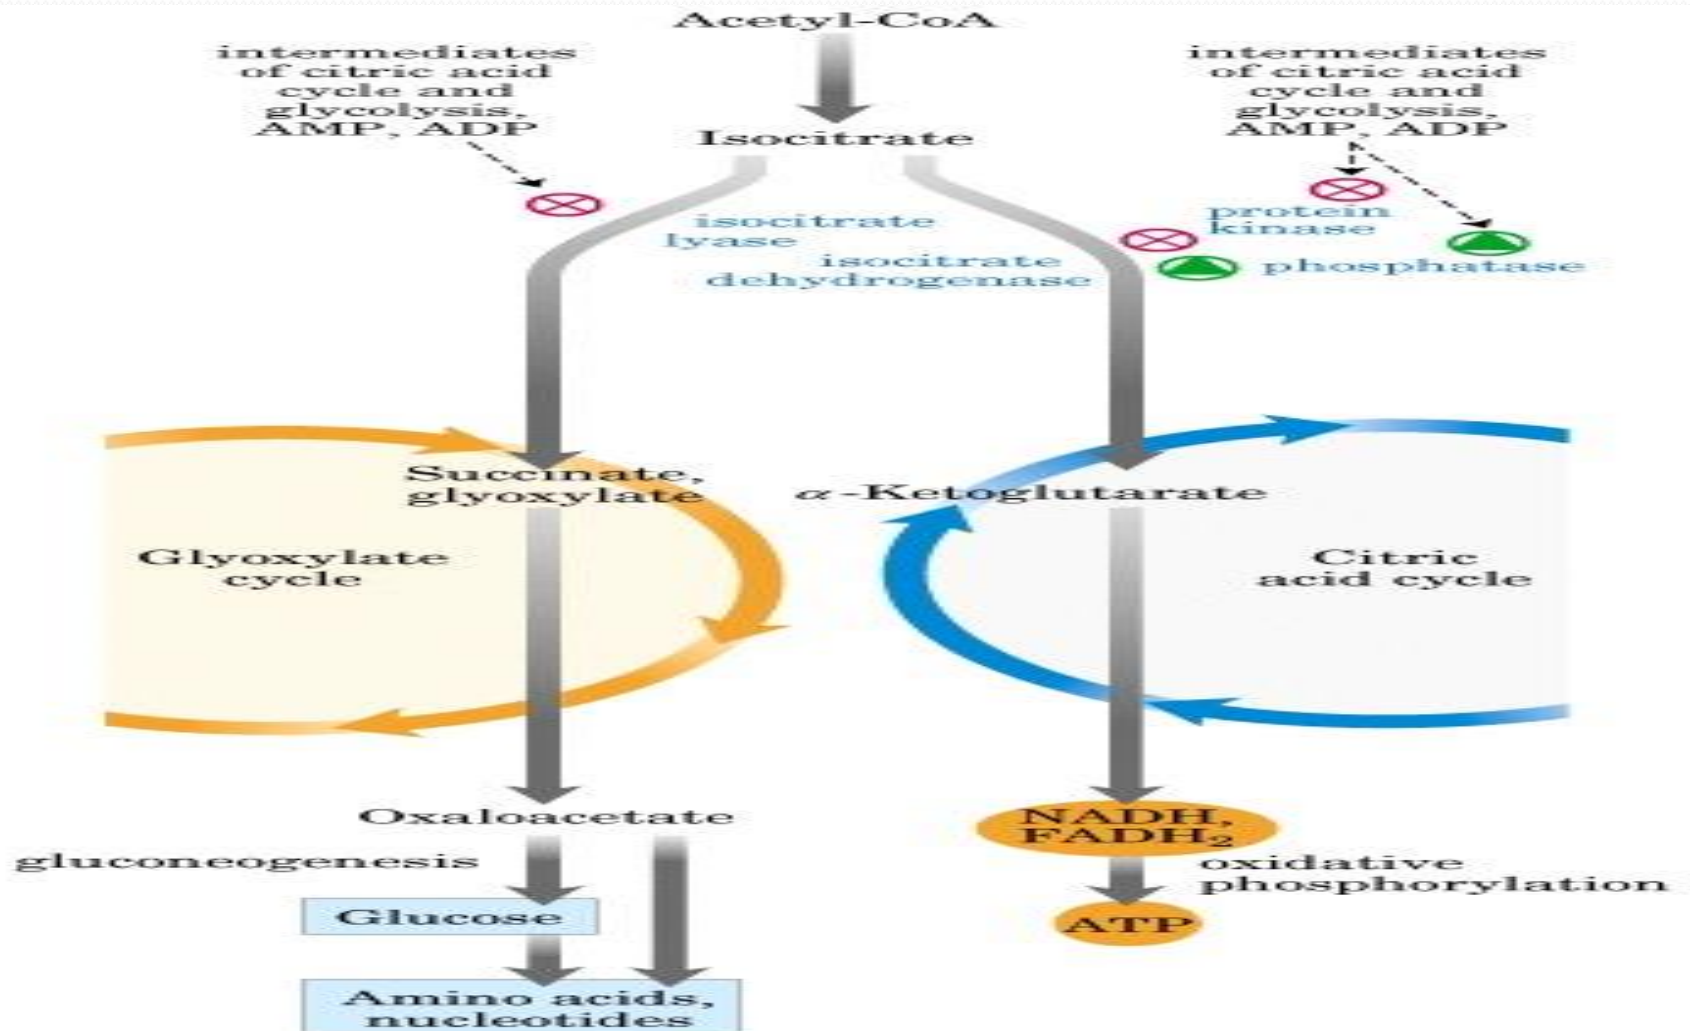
Acetyl-CoA

intermediates of citric acid cycle and glycolysis, AMP, ADP

Isocitrate

intermediates of citric acid cycle and glycolysis, AMP, ADP

isocitrate lyase

isocitrate dehydrogenase

protein kinase

phosphatase

Succinate, glyoxylate

$\alpha$-Ketoglutarate

Glyoxylate cycle

Citric acid cycle

Oxaloacetate

gluconeogenesis

Glucose

Amino acids, nucleotides

NADH, $FADH_2$

oxidative phosphorylation

ATP